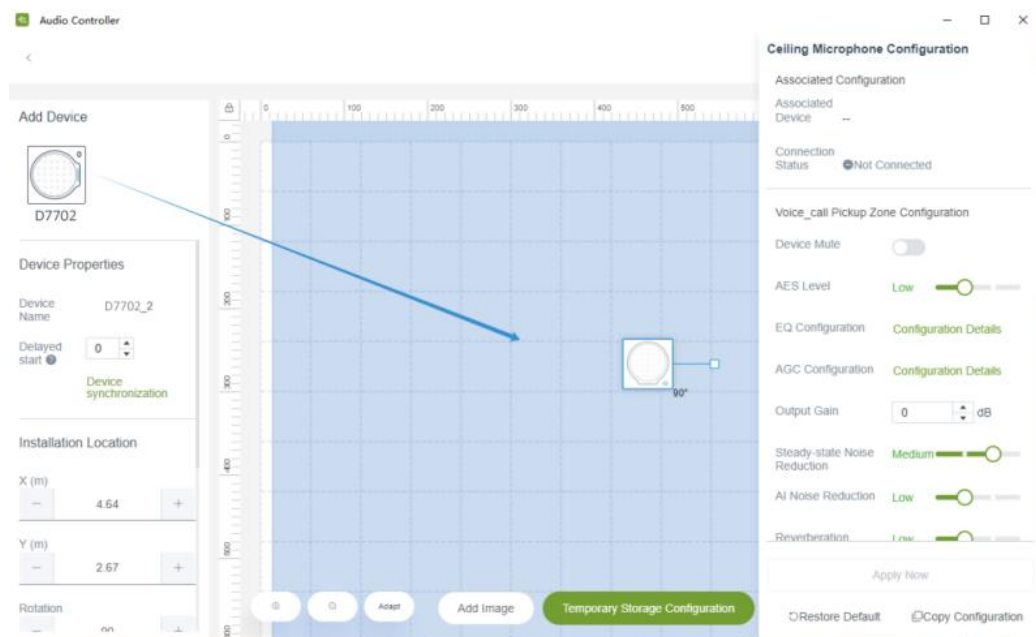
Audio Controller

Add Device

D7702

Device Properties

Device Name D7702_2

Delayed start 0

Device synchronization

Installation Location

X (m)
4.64

Y (m)
2.67

Rotation
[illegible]

0 100 200 300 400 500

0
100
200
300
400
500

90°

Adapt

Add Image

Temporary Storage Configuration

Ceiling Microphone Configuration

Associated Configuration

Associated Device --

Connection Status Not Connected

Voice_call Pickup Zone Configuration

Device Mute

AES Level Low

EQ Configuration Configuration Details

AGC Configuration Configuration Details

Output Gain 0 dB

Steady-state Noise Reduction Medium

AI Noise Reduction Low

Reverberation Low

Apply Now

Restore Default

Copy Configuration